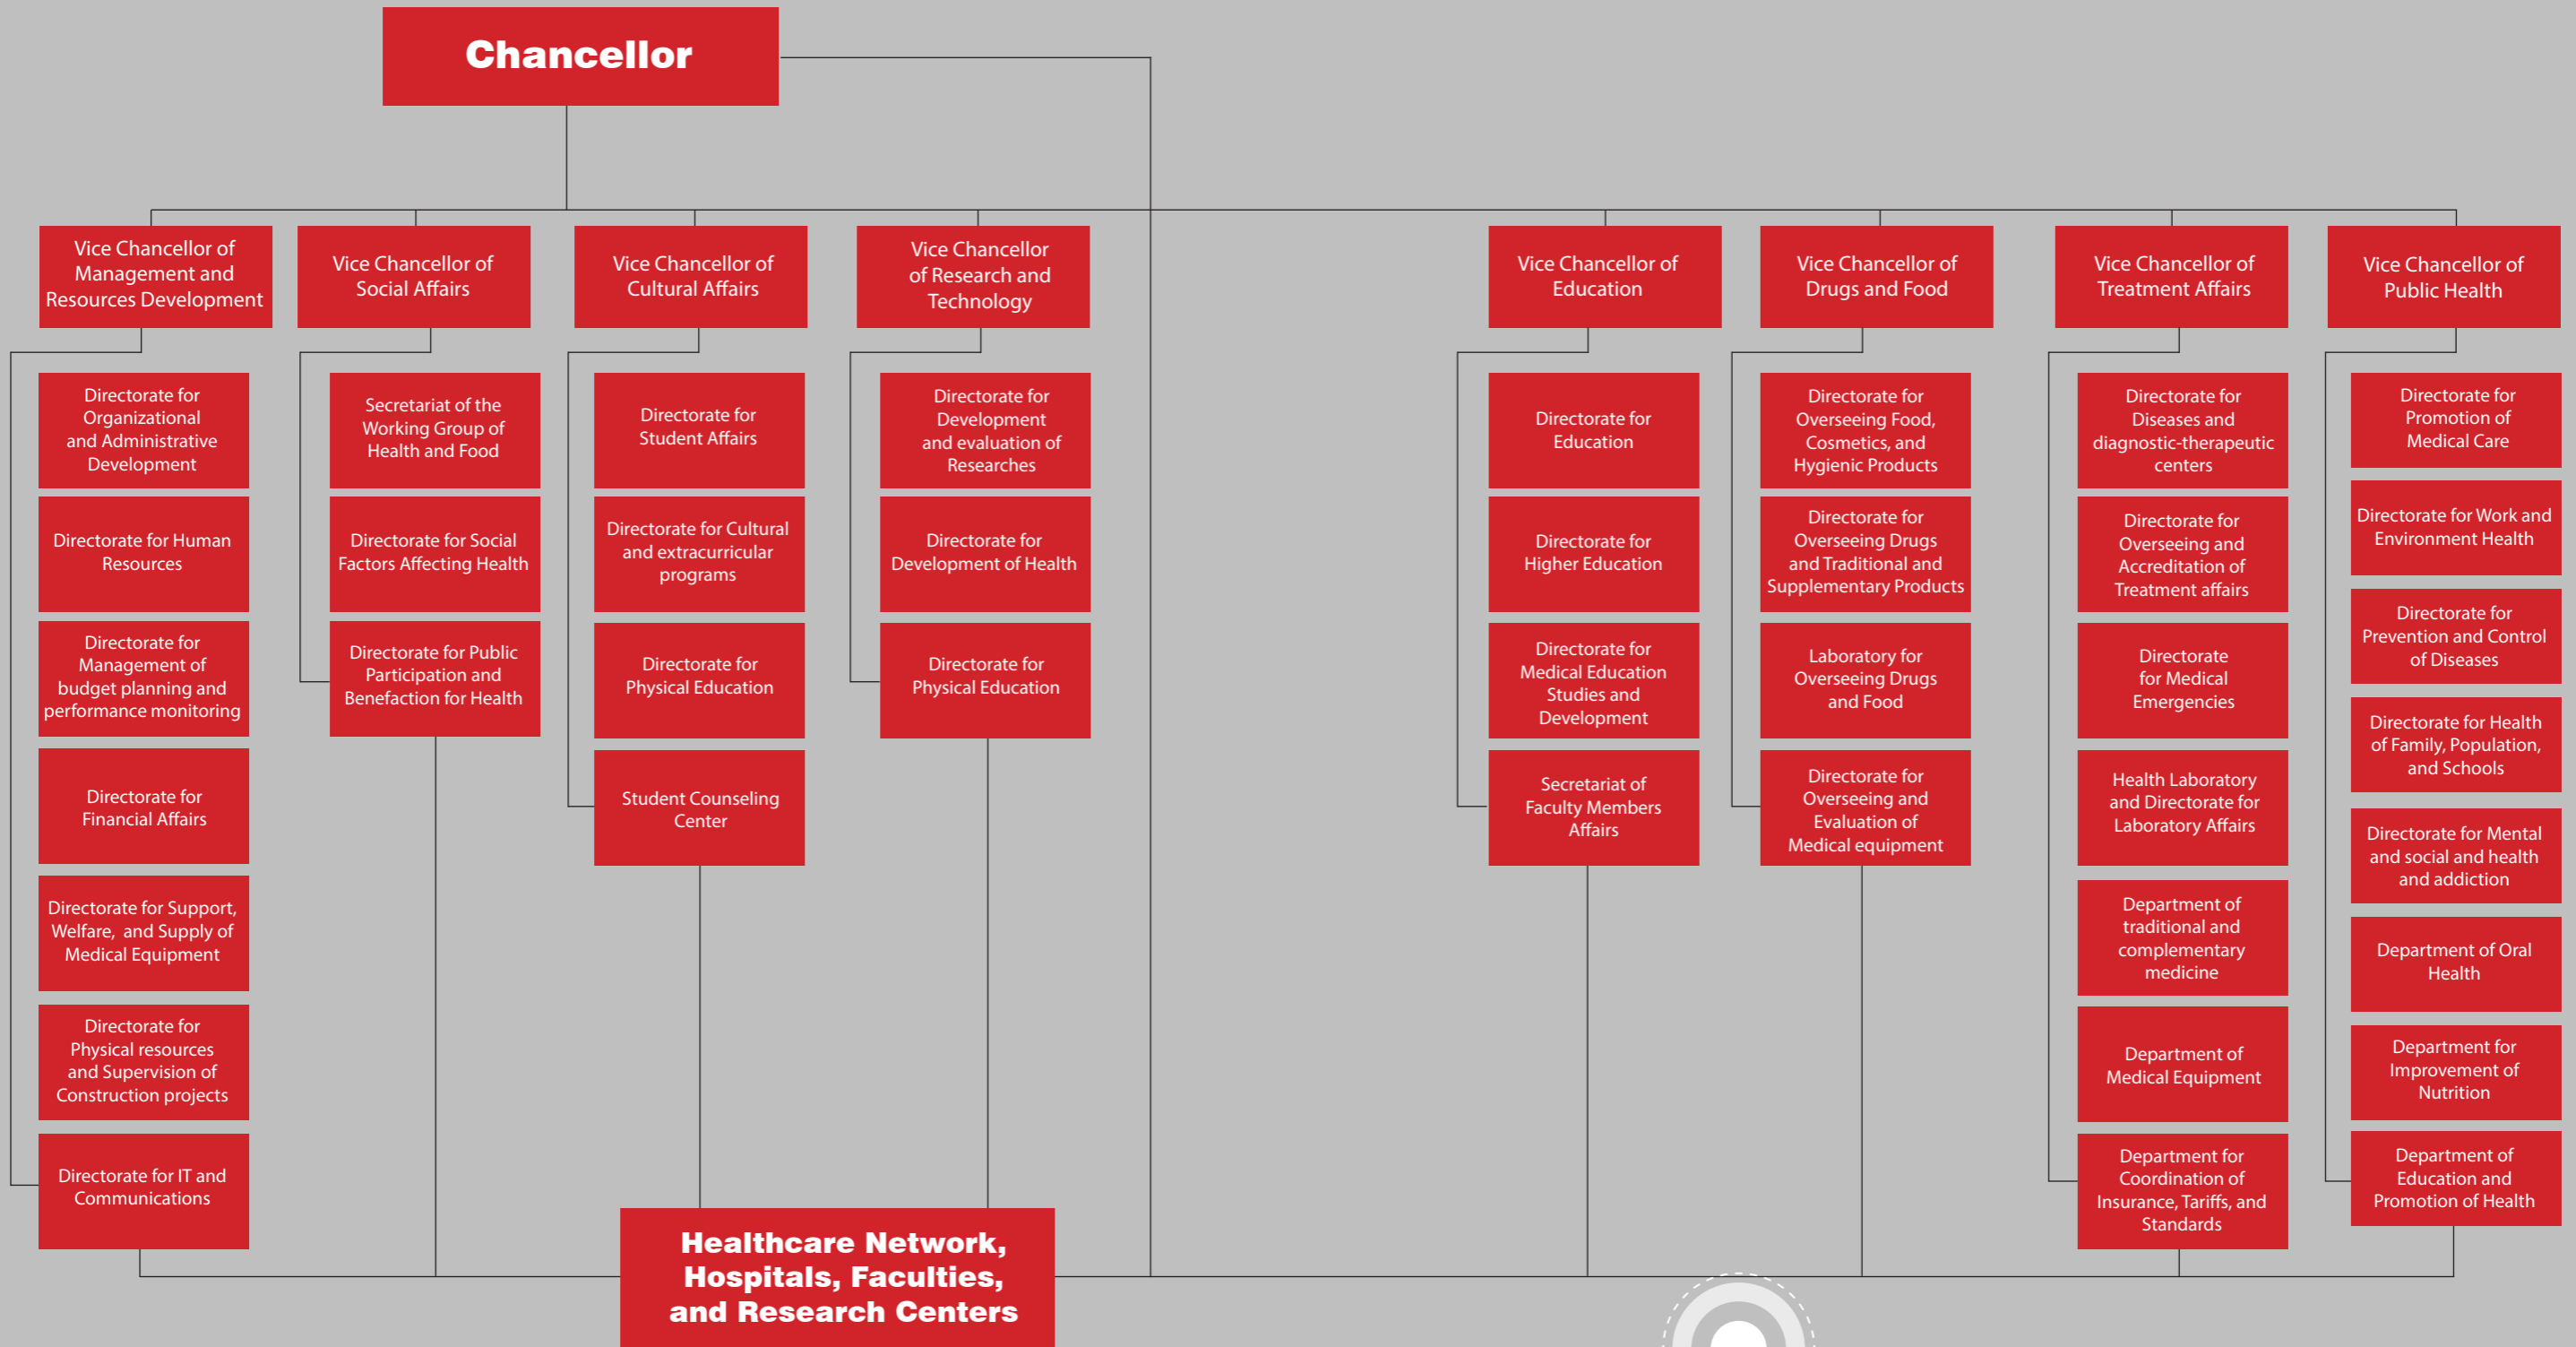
Chancellor

Vice Chancellor of Management and Resources Development

Directorate for Organizational and Administrative Development

Directorate for Human Resources

Directorate for Management of budget planning and performance monitoring

Directorate for Financial Affairs

Directorate for Support, Welfare, and Supply of Medical Equipment

Directorate for Physical resources and Supervision of Construction projects

Directorate for IT and Communications

Vice Chancellor of Social Affairs

Secretariat of the Working Group of Health and Food

Directorate for Social Factors Affecting Health

Directorate for Public Participation and Benefaction for Health

Vice Chancellor of Cultural Affairs

Directorate for Student Affairs

Directorate for Cultural and extracurricular programs

Directorate for Physical Education

Student Counseling Center

Vice Chancellor of Research and Technology

Directorate for Development and evaluation of Researches

Directorate for Development of Health

Directorate for Physical Education

Vice Chancellor of Education

Directorate for Education

Directorate for Higher Education

Directorate for Medical Education Studies and Development

Secretariat of Faculty Members Affairs

Vice Chancellor of Drugs and Food

Directorate for Overseeing Food, Cosmetics, and Hygienic Products

Directorate for Overseeing Drugs and Traditional and Supplementary Products

Laboratory for Overseeing Drugs and Food

Directorate for Overseeing and Evaluation of Medical equipment

Vice Chancellor of Treatment Affairs

Directorate for Diseases and diagnostic-therapeutic centers

Directorate for Overseeing and Accreditation of Treatment affairs

Directorate for Medical Emergencies

Health Laboratory and Directorate for Laboratory Affairs

Department of traditional and complementary medicine

Department of Medical Equipment

Department for Coordination of Insurance, Tariffs, and Standards

Vice Chancellor of Public Health

Directorate for Promotion of Medical Care

Directorate for Work and Environment Health

Directorate for Prevention and Control of Diseases

Directorate for Health of Family, Population, and Schools

Directorate for Mental and social and health and addiction

Department of Oral Health

Department for Improvement of Nutrition

Department of Education and Promotion of Health

Healthcare Network, Hospitals, Faculties, and Research Centers